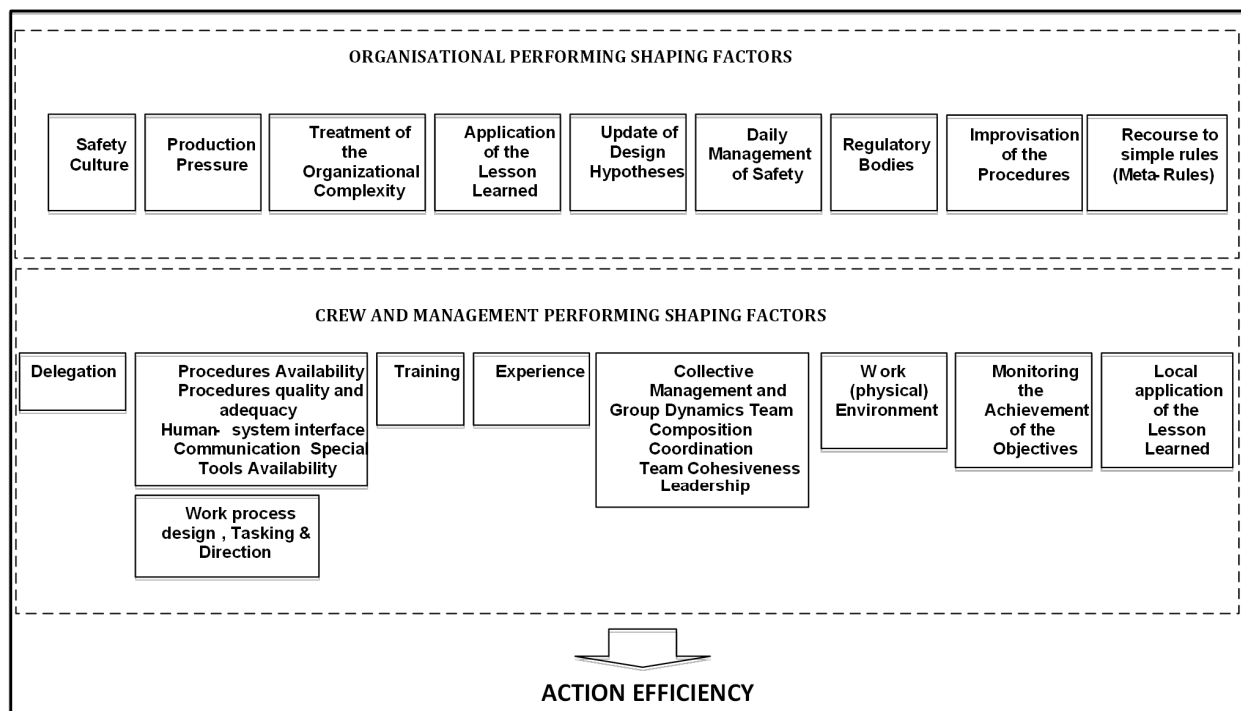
ORGANISATIONAL PERFORMING SHAPING FACTORS

Safety Culture

Production Pressure

Treatment of the Organizational Complexity

Application of the Lesson Learned

Update of Design Hypotheses

Daily Management of Safety

Regulatory Bodies

Improvisation of the Procedures

Recourse to simple rules (Meta-Rules)

CREW AND MANAGEMENT PERFORMING SHAPING FACTORS

Delegation

Procedures Availability Procedures quality and adequacy Human- system interface Communication Special Tools Availability

Work process design , Tasking & Direction

Training

Experience

Collective Management and Group Dynamics Team Composition Coordination Team Cohesiveness Leadership

Work (physical) Environment

Monitoring the Achievement of the Objectives

Local application of the Lesson Learned

ACTION EFFICIENCY